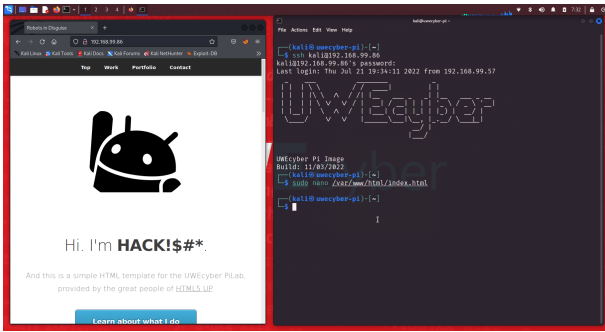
1 2 3 4

Robots in Disguise

192.168.99.86

Kali Linux Kali Tools Kali Docs Kali Forums Kali NetHunter Exploit-DB

Top Work Portfolio Contact

Hi. I'm HACK!$#*.

And this is a simple HTML template for the UWEcyber PiLab, provided by the great people of HTML5 UP

Learn about what I do

kali@uwecyber-pi:~

File Actions Edit View Help

┌──(kali㉿uwecyber-pi)-[~]
└─$ ssh kali@192.168.99.86
kali@192.168.99.86's password:
Last login: Thu Jul 21 19:34:11 2022 from 192.168.99.57

UWEcyber

UWECyber Pi Image
Build: 11/03/2022
┌──(kali㉿uwecyber-pi)-[~]
└─$ sudo nano /var/www/html/index.html

┌──(kali㉿uwecyber-pi)-[~]
└─$